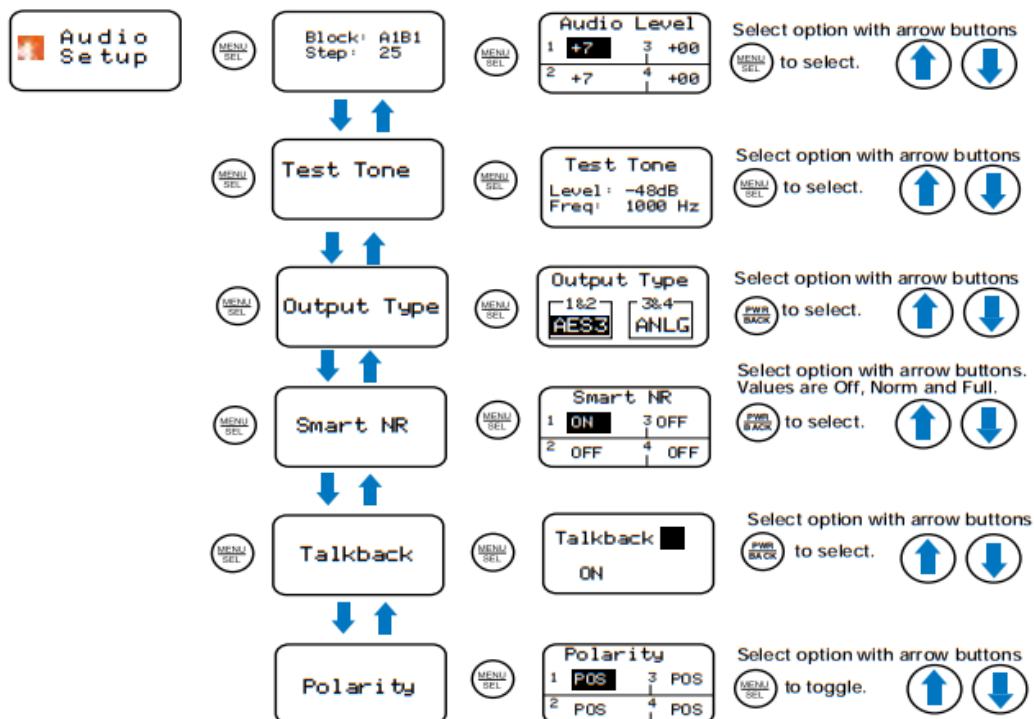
Audio Setup

MENU SEL

Block: A1B1
Step: 25

MENU SEL

Audio Level
1 +7 3 +00
2 +7 4 +00

Select option with arrow buttons
MENU SEL to select.

Test Tone

MENU SEL

MENU SEL

Test Tone
Level: -48dB
Freq: 1000 Hz

Select option with arrow buttons
MENU SEL to select.

MENU SEL

Output Type

MENU SEL

Output Type
1&2 3&4
AES3 ANLG

Select option with arrow buttons
PWR BACK to select.

MENU SEL

Smart NR

MENU SEL

Smart NR
1 ON 3 OFF
2 OFF 4 OFF

Select option with arrow buttons. Values are Off, Norm and Full.
PWR BACK to select.

MENU SEL

Talkback

MENU SEL

Talkback
ON

Select option with arrow buttons
PWR BACK to select.

Polarity

MENU SEL

Polarity
1 POS 3 POS
2 POS 4 POS

Select option with arrow buttons
MENU SEL to toggle.